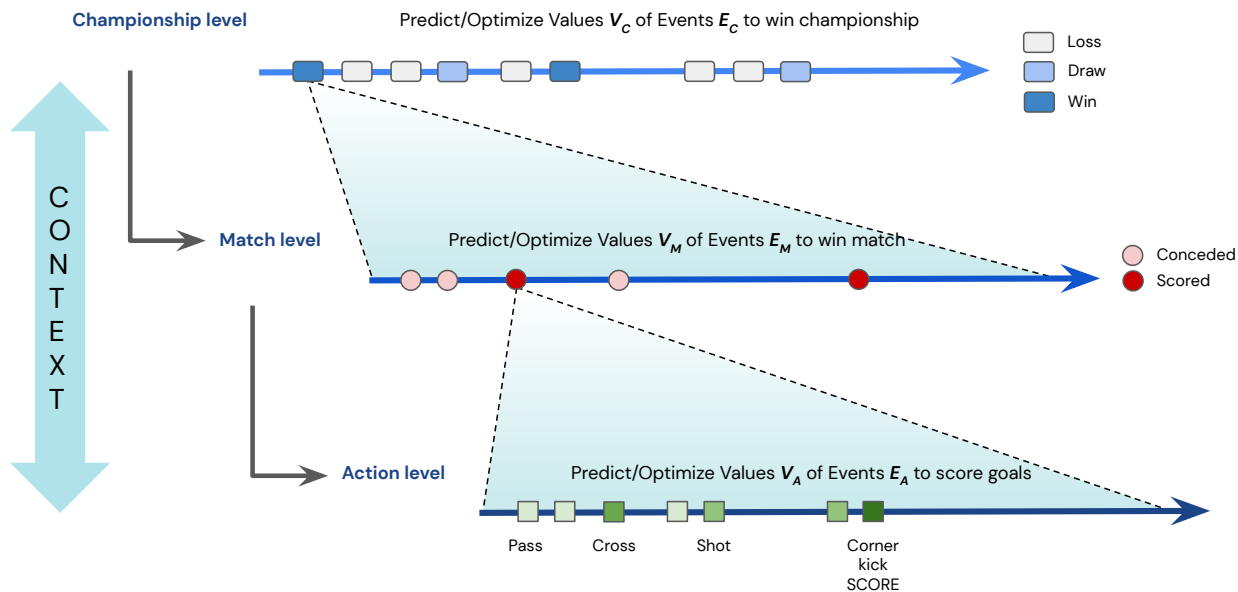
Championship level

Predict/Optimize Values $V_C$ of Events $E_C$ to win championship

Loss
Draw
Win

CONTEXT

Match level

Predict/Optimize Values $V_M$ of Events $E_M$ to win match

Conceded
Scored

Action level

Predict/Optimize Values $V_A$ of Events $E_A$ to score goals

Pass
Cross
Shot
Corner kick
SCORE